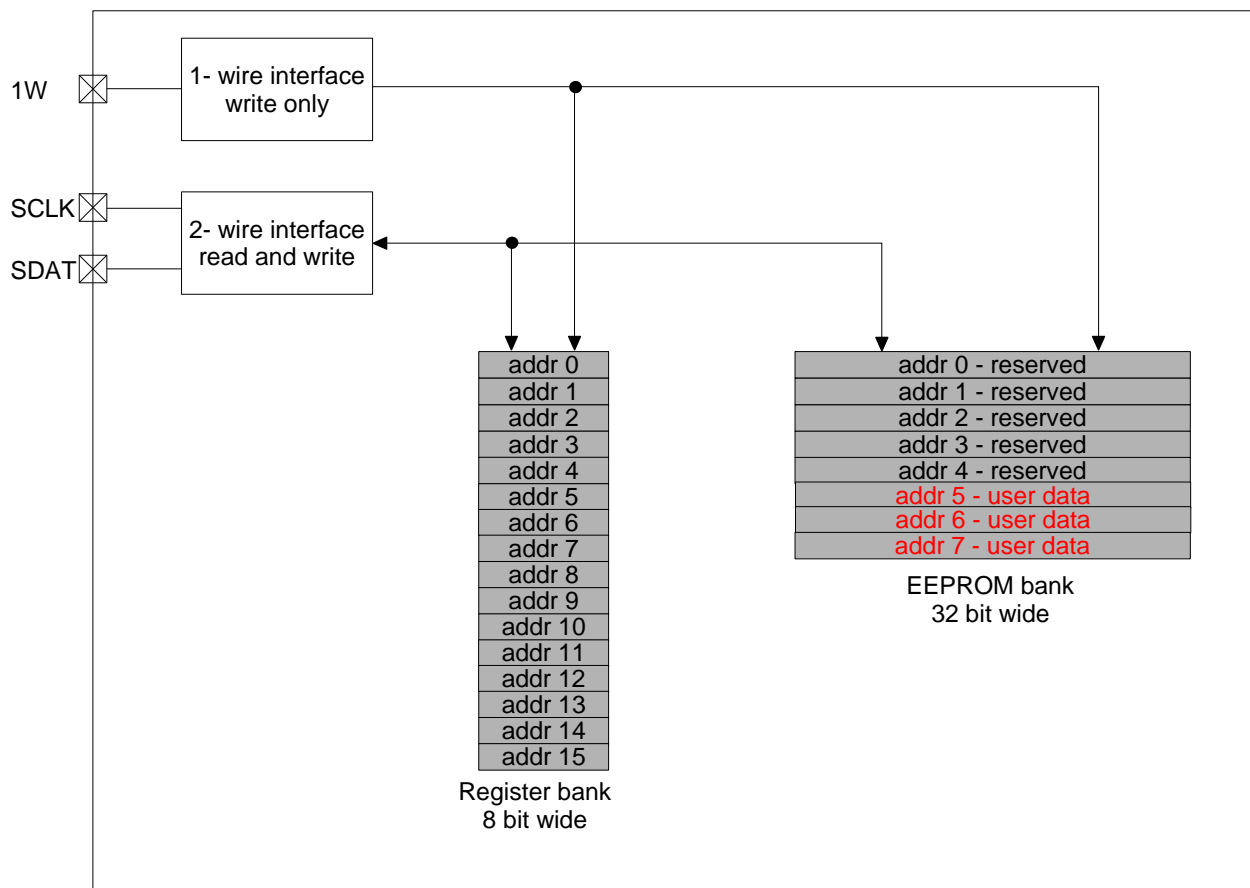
1W

1- wire interface
write only

SCLK

SDAT

2- wire interface
read and write

addr 0
addr 1
addr 2
addr 3
addr 4
addr 5
addr 6
addr 7
addr 8
addr 9
addr 10
addr 11
addr 12
addr 13
addr 14
addr 15

Register bank
8 bit wide

addr 0 - reserved
addr 1 - reserved
addr 2 - reserved
addr 3 - reserved
addr 4 - reserved
addr 5 - user data
addr 6 - user data
addr 7 - user data

EEPROM bank
32 bit wide